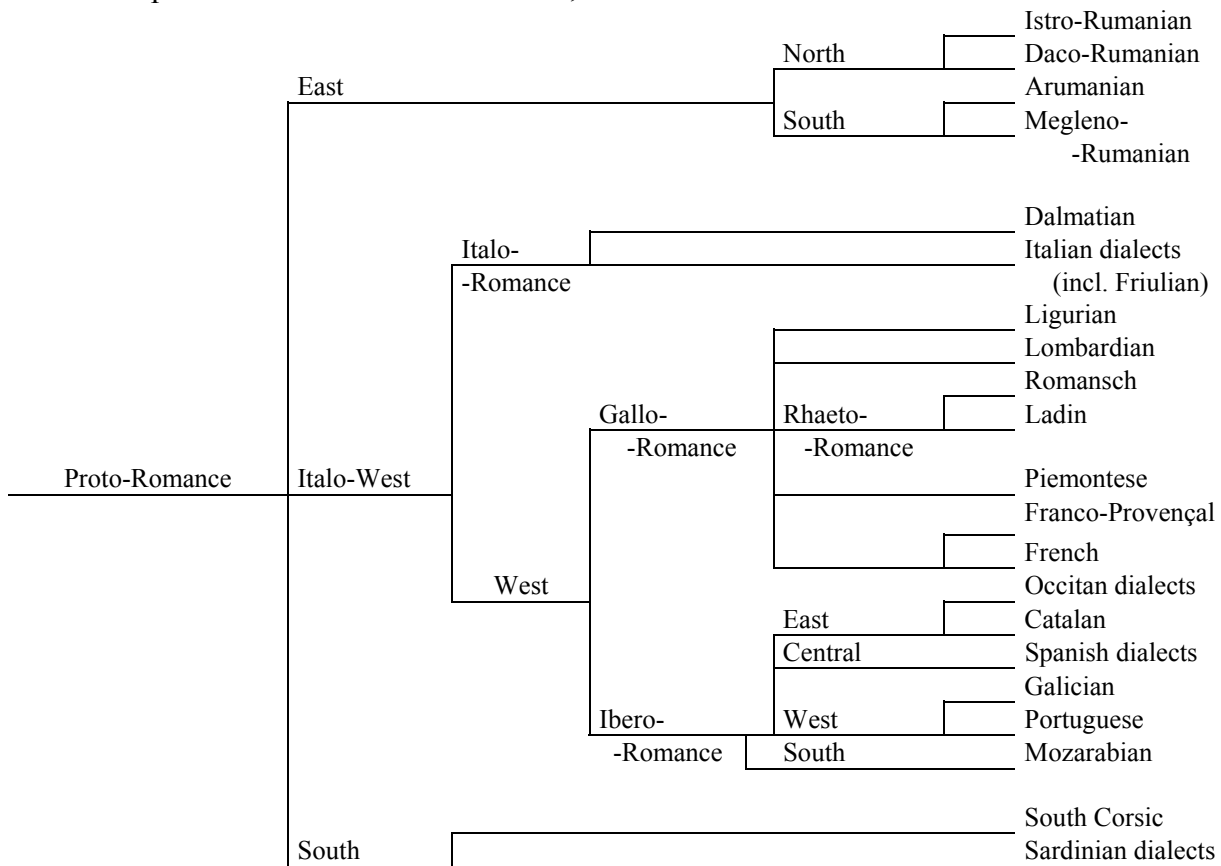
Istro-Rumanian
North
Daco-Rumanian
East
Arumanian
South
Megleno-Rumanian

Dalmatian
Italo-Romance
Italian dialects (incl. Friulian)
Ligurian
Lombardian
Romansch
Gallo-Romance
Rhaeto-Romance
Ladin
Proto-Romance
Italo-West
Piemontese
Franco-Provençal
French
West
Occitan dialects
East
Catalan
Central
Spanish dialects
Galician
Ibero-Romance
West
Portuguese
South
Mozarabian

South Corsic
South
Sardinian dialects